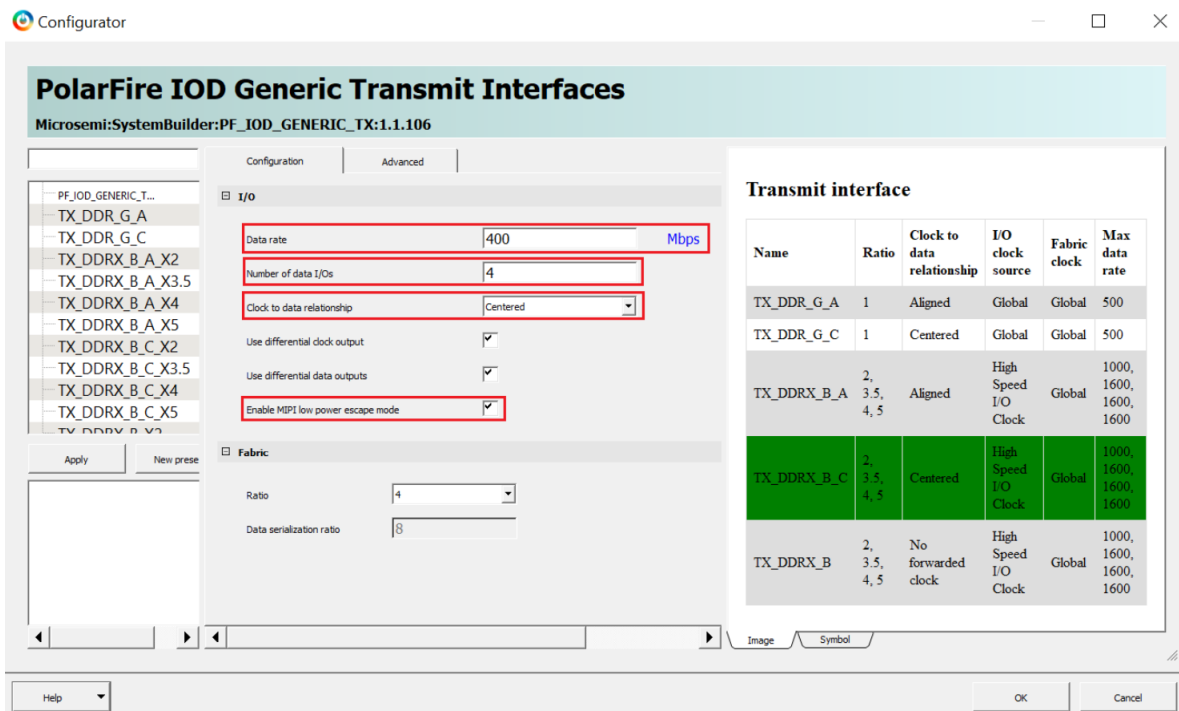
Configurator

PolarFire IOD Generic Transmit Interfaces

Microsemi:SystemBuilder:PF_IOD_GENERIC_TX:1.1.106

PF_IOD_GENERIC_T...
TX_DDR_G_A
TX_DDR_G_C
TX_DDRX_B_A_X2
TX_DDRX_B_A_X3.5
TX_DDRX_B_A_X4
TX_DDRX_B_A_X5
TX_DDRX_B_C_X2
TX_DDRX_B_C_X3.5
TX_DDRX_B_C_X4
TX_DDRX_B_C_X5
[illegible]

Apply
New prese

Configuration
Advanced

I/O

Data rate 400 Mbps
Number of data I/Os 4
Clock to data relationship Centered
Use differential clock output
Use differential data outputs
Enable MIPI low power escape mode

Fabric

Ratio 4
Data serialization ratio 8

Transmit interface

| Name | Ratio | Clock to data relationship | I/O clock source | Fabric clock | Max data rate |
|---|---|---|---|---|---|
| TX_DDR_G_A | 1 | Aligned | Global | Global | 500 |
| TX_DDR_G_C | 1 | Centered | Global | Global | 500 |
| TX_DDRX_B_A | 2, 3.5, 4, 5 | Aligned | High Speed I/O Clock | Global | 1000, 1600, 1600, 1600 |
| TX_DDRX_B_C | 2, 3.5, 4, 5 | Centered | High Speed I/O Clock | Global | 1000, 1600, 1600, 1600 |
| TX_DDRX_B | 2, 3.5, 4, 5 | No forwarded clock | High Speed I/O Clock | Global | 1000, 1600, 1600, 1600 |

Image
Symbol

Help
OK
Cancel